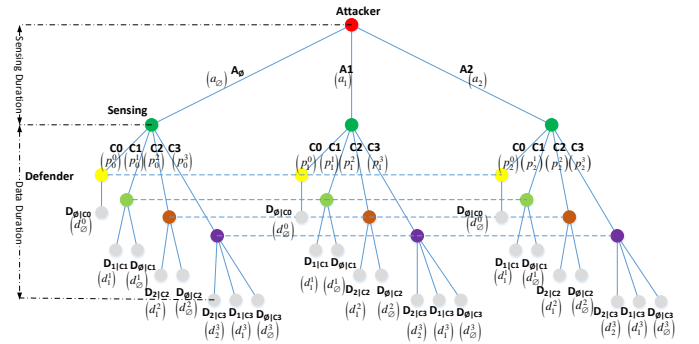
Attacker

Sensing Duration

Data Duration

$A_\emptyset$ $(a_\emptyset)$

A1 $(a_1)$

A2 $(a_2)$

Sensing

Defender

C0 C1 C2 C3
$(p_0^0)$ $(p_0^1)$ $(p_0^2)$ $(p_0^3)$

C0 C1 C2 C3
$(p_1^0)$ $(p_1^1)$ $(p_1^2)$ $(p_1^3)$

C0 C1 C2 C3
$(p_2^0)$ $(p_2^1)$ $(p_2^2)$ $(p_2^3)$

$D_{\emptyset|C0}$ $(d_\emptyset^0)$

$D_{1|C1}$ $(d_1^1)$

$D_{\emptyset|C1}$ $(d_\emptyset^1)$

$D_{2|C2}$ $(d_1^2)$

$D_{\emptyset|C2}$ $(d_\emptyset^2)$

$D_{2|C3}$ $(d_2^3)$

$D_{1|C3}$ $(d_1^3)$

$D_{\emptyset|C3}$ $(d_\emptyset^3)$

$D_{\emptyset|C0}$ $(d_\emptyset^0)$

$D_{1|C1}$ $(d_1^1)$

$D_{\emptyset|C1}$ $(d_\emptyset^1)$

$D_{2|C2}$ $(d_1^2)$

$D_{\emptyset|C2}$ $(d_\emptyset^2)$

$D_{2|C3}$ $(d_2^3)$

$D_{1|C3}$ $(d_1^3)$

$D_{\emptyset|C3}$ $(d_\emptyset^3)$

$D_{\emptyset|C0}$ $(d_\emptyset^0)$

$D_{1|C1}$ $(d_1^1)$

$D_{\emptyset|C1}$ $(d_\emptyset^1)$

$D_{2|C2}$ $(d_1^2)$

$D_{\emptyset|C2}$ $(d_\emptyset^2)$

$D_{2|C3}$ $(d_2^3)$

$D_{1|C3}$ $(d_1^3)$

$D_{\emptyset|C3}$ $(d_\emptyset^3)$